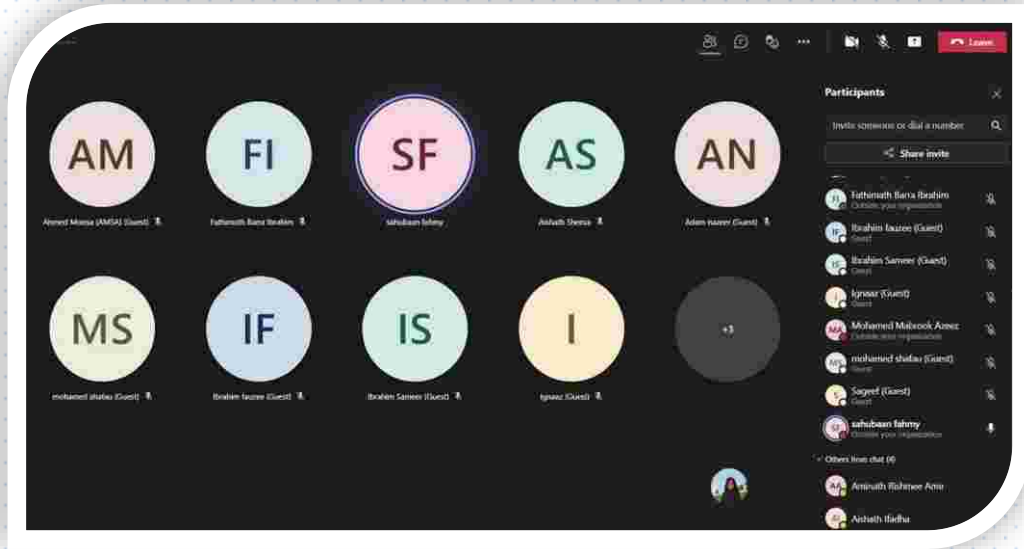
Leave

AM
Ahmed Moosa (AMSA) (Guest)

FI
Fathimath Barra Ibrahim

SF
sahubaan fahmy

AS
Aishath Sheeza

AN
Adam naseer (Guest)

MS
mohamed shabau (Guest)

IF
Ibrahim fauzee (Guest)

IS
Ibrahim Sameer (Guest)

I
Ignaaz (Guest)

+3

Participants

Invite someone or dial a number

Share invite

FI Fathimath Barra Ibrahim
Outside your organization

IF Ibrahim fauzee (Guest)
Guest

IS Ibrahim Sameer (Guest)
Guest

I Ignaaz (Guest)
Guest

MA Mohamed Mabrook Azeez
Outside your organization

MS mohamed shabau (Guest)
Guest

S Sageef (Guest)
Guest

SF sahubaan fahmy
Outside your organization

Others from chat (4)

AA Aminath Rishmee Amir

AI Aishath Ifadha